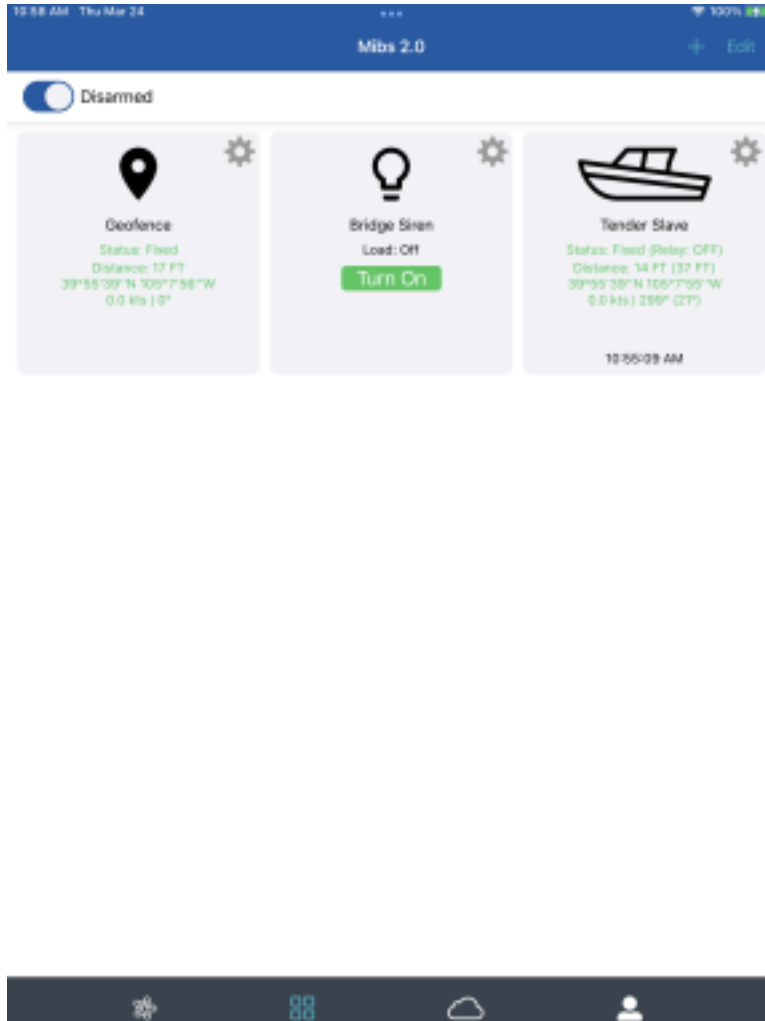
10:56 AM Thu Mar 24

100%

Mibs 2.0

+ Edit

Disarmed

Geofence

Status: Fixed

Distance: 17 FT

39°55'39"N 105°7'56"W

0.0 kts | 0°

Bridge Siren

Load: Off

Turn On

Tender Slave

Status: Fixed (Relay: OFF)

Distance: 14 FT (37 FT)

39°55'38"N 105°7'55"W

0.0 kts | 299° (27')

10:55:09 AM